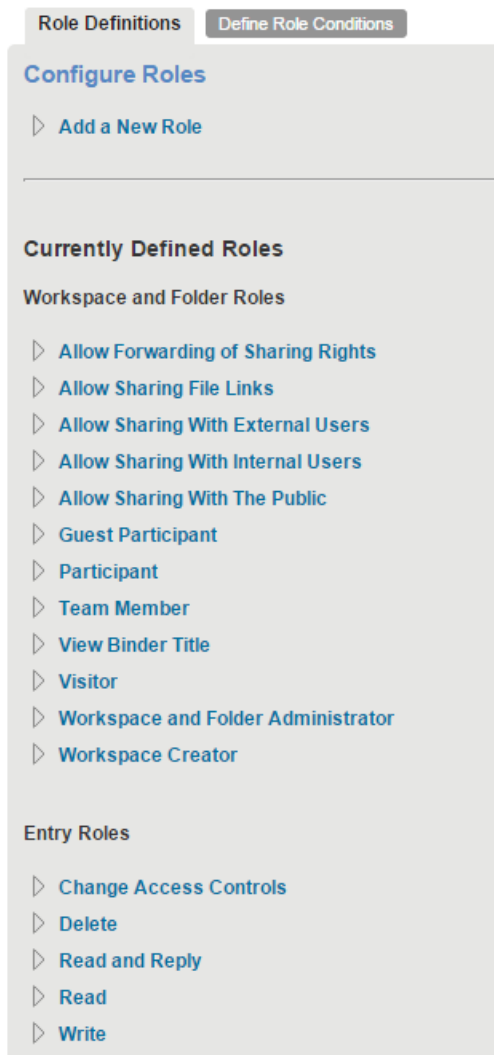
Role Definitions

Define Role Conditions

Configure Roles

Add a New Role

Currently Defined Roles

Workspace and Folder Roles

Allow Forwarding of Sharing Rights
Allow Sharing File Links
Allow Sharing With External Users
Allow Sharing With Internal Users
Allow Sharing With The Public
Guest Participant
Participant
Team Member
View Binder Title
Visitor
Workspace and Folder Administrator
Workspace Creator

Entry Roles

Change Access Controls
Delete
Read and Reply
Read
Write